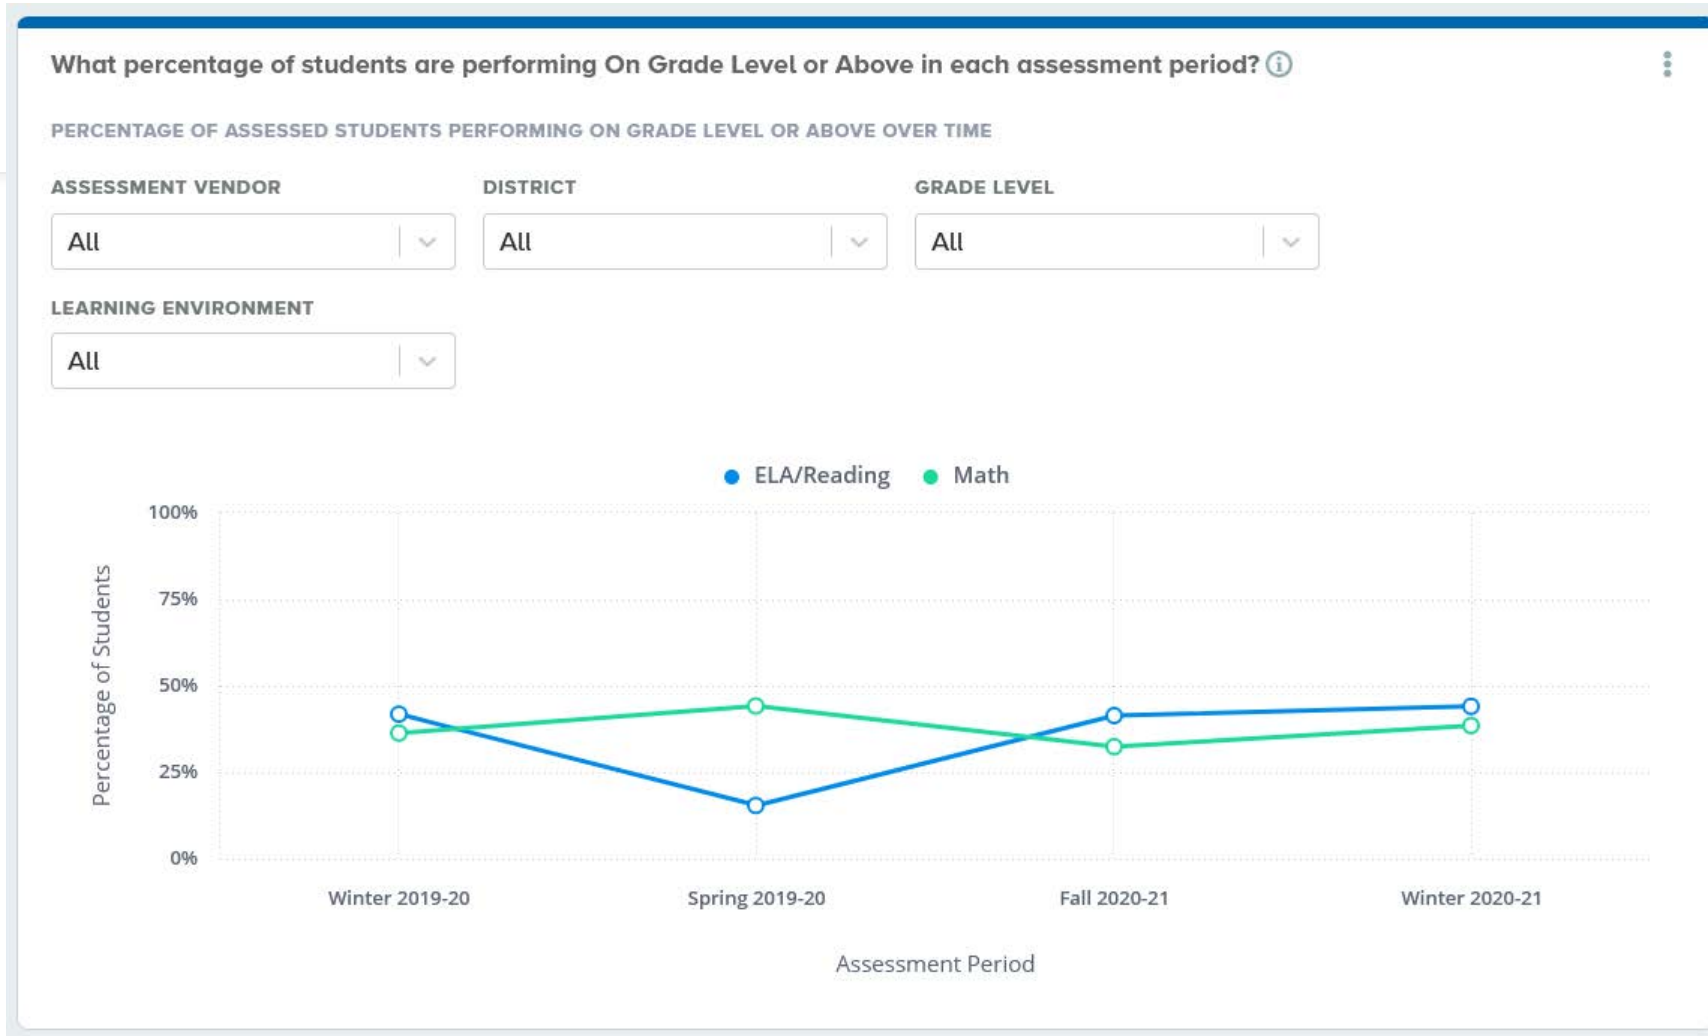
What percentage of students are performing On Grade Level or Above in each assessment period? ⓘ

PERCENTAGE OF ASSESSED STUDENTS PERFORMING ON GRADE LEVEL OR ABOVE OVER TIME

ASSESSMENT VENDOR
All

DISTRICT
All

GRADE LEVEL
All

LEARNING ENVIRONMENT
All

ELA/Reading Math

100%
75%
50%
25%
0%

Percentage of Students

Winter 2019-20
Spring 2019-20
Fall 2020-21
Winter 2020-21

Assessment Period